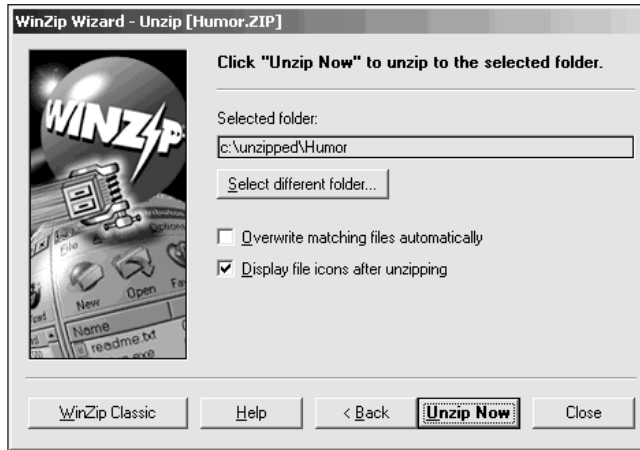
WinZip Wizard - Unzip [Humor.ZIP]

WINZIP

File
New Open
Name
readme.txt
.exe

Click "Unzip Now" to unzip to the selected folder.

Selected folder:

c:\unzipped\Humor

Select different folder...

Overwrite matching files automatically

Display file icons after unzipping

WinZip Classic

Help

< Back

Unzip Now

Close